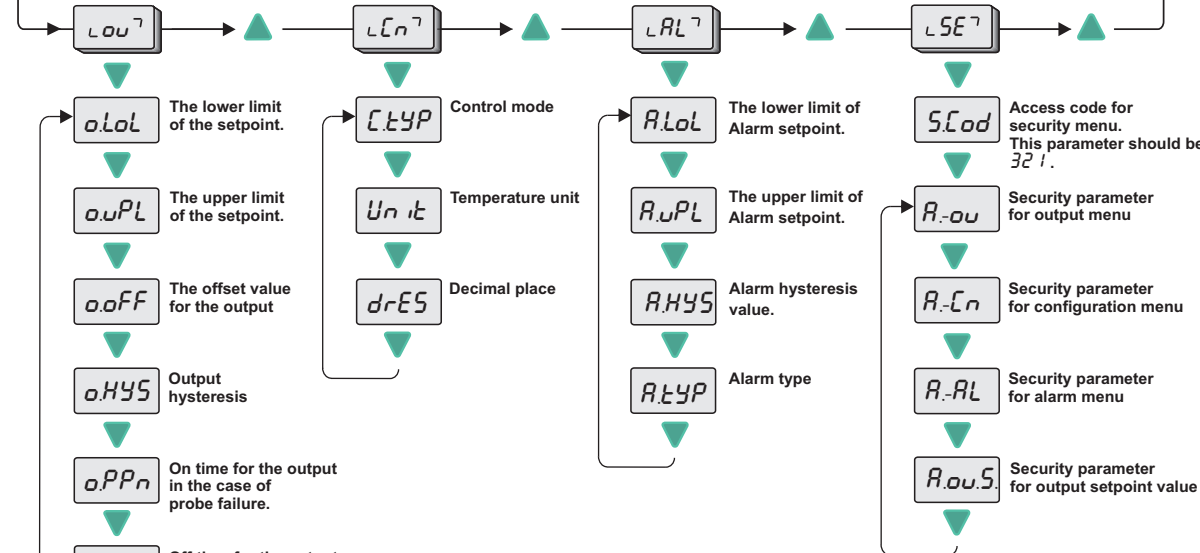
Lou
o.LoL The lower limit of the setpoint.
o.uPL The upper limit of the setpoint.
o.oFF The offset value for the output
o.HYS Output hysteresis
o.PPn On time for the output in the case of probe failure.
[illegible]

LCn
C.tYP Control mode
Unit Temperature unit
drES Decimal place

LAL
A.LoL The lower limit of Alarm setpoint.
A.uPL The upper limit of Alarm setpoint.
A.HYS Alarm hysteresis value.
A.tYP Alarm type

LSE
S.Cod Access code for security menu. This parameter should be 321.
A.-ou Security parameter for output menu
A.-Cn Security parameter for configuration menu
A.-AL Security parameter for alarm menu
A.ou.S. Security parameter for output setpoint value